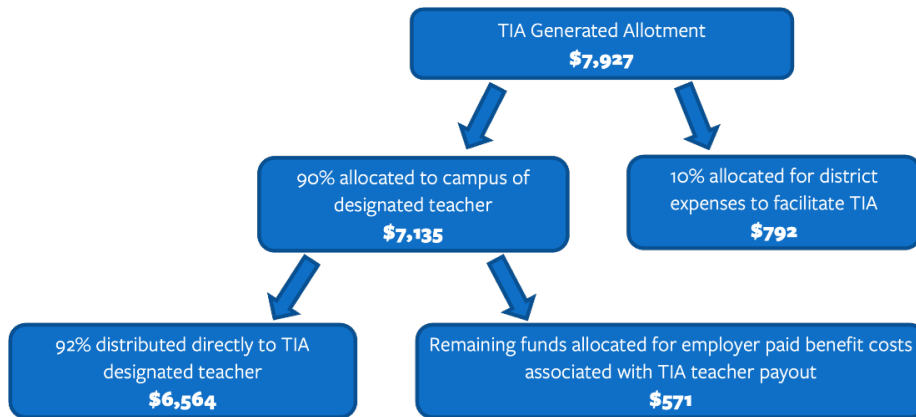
TIA Generated Allotment
**$7,927**

90% allocated to campus of designated teacher
**$7,135**

10% allocated for district expenses to facilitate TIA
**$792**

92% distributed directly to TIA designated teacher
**$6,564**

Remaining funds allocated for employer paid benefit costs associated with TIA teacher payout
**$571**